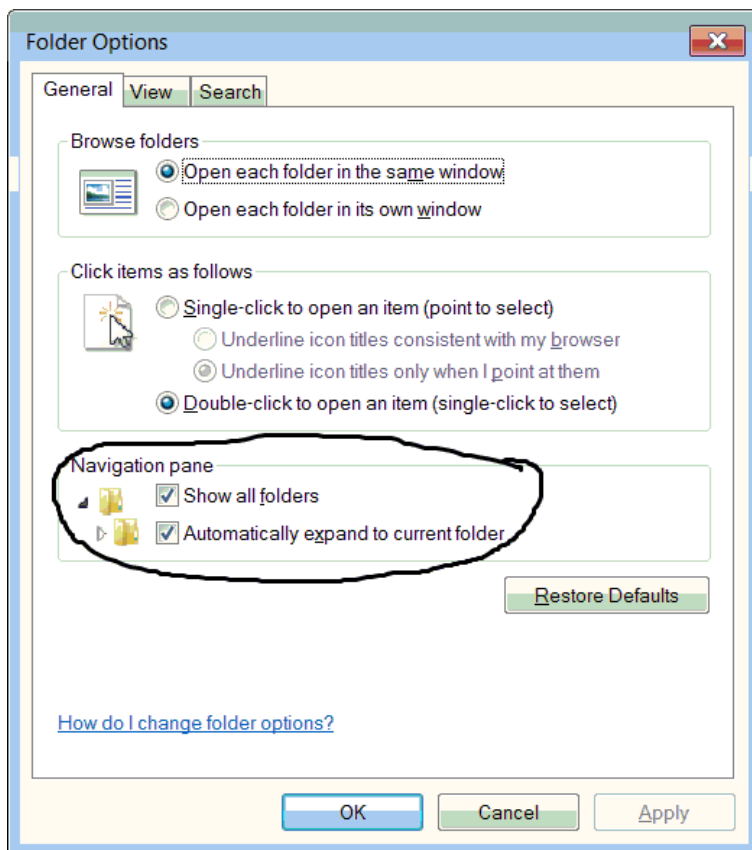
Folder Options

General | View | Search

Browse folders

Open each folder in the same window

Open each folder in its own window

Click items as follows

Single-click to open an item (point to select)

Underline icon titles consistent with my browser

Underline icon titles only when I point at them

Double-click to open an item (single-click to select)

Navigation pane

Show all folders

Automatically expand to current folder

Restore Defaults

How do I change folder options?

OK | Cancel | Apply